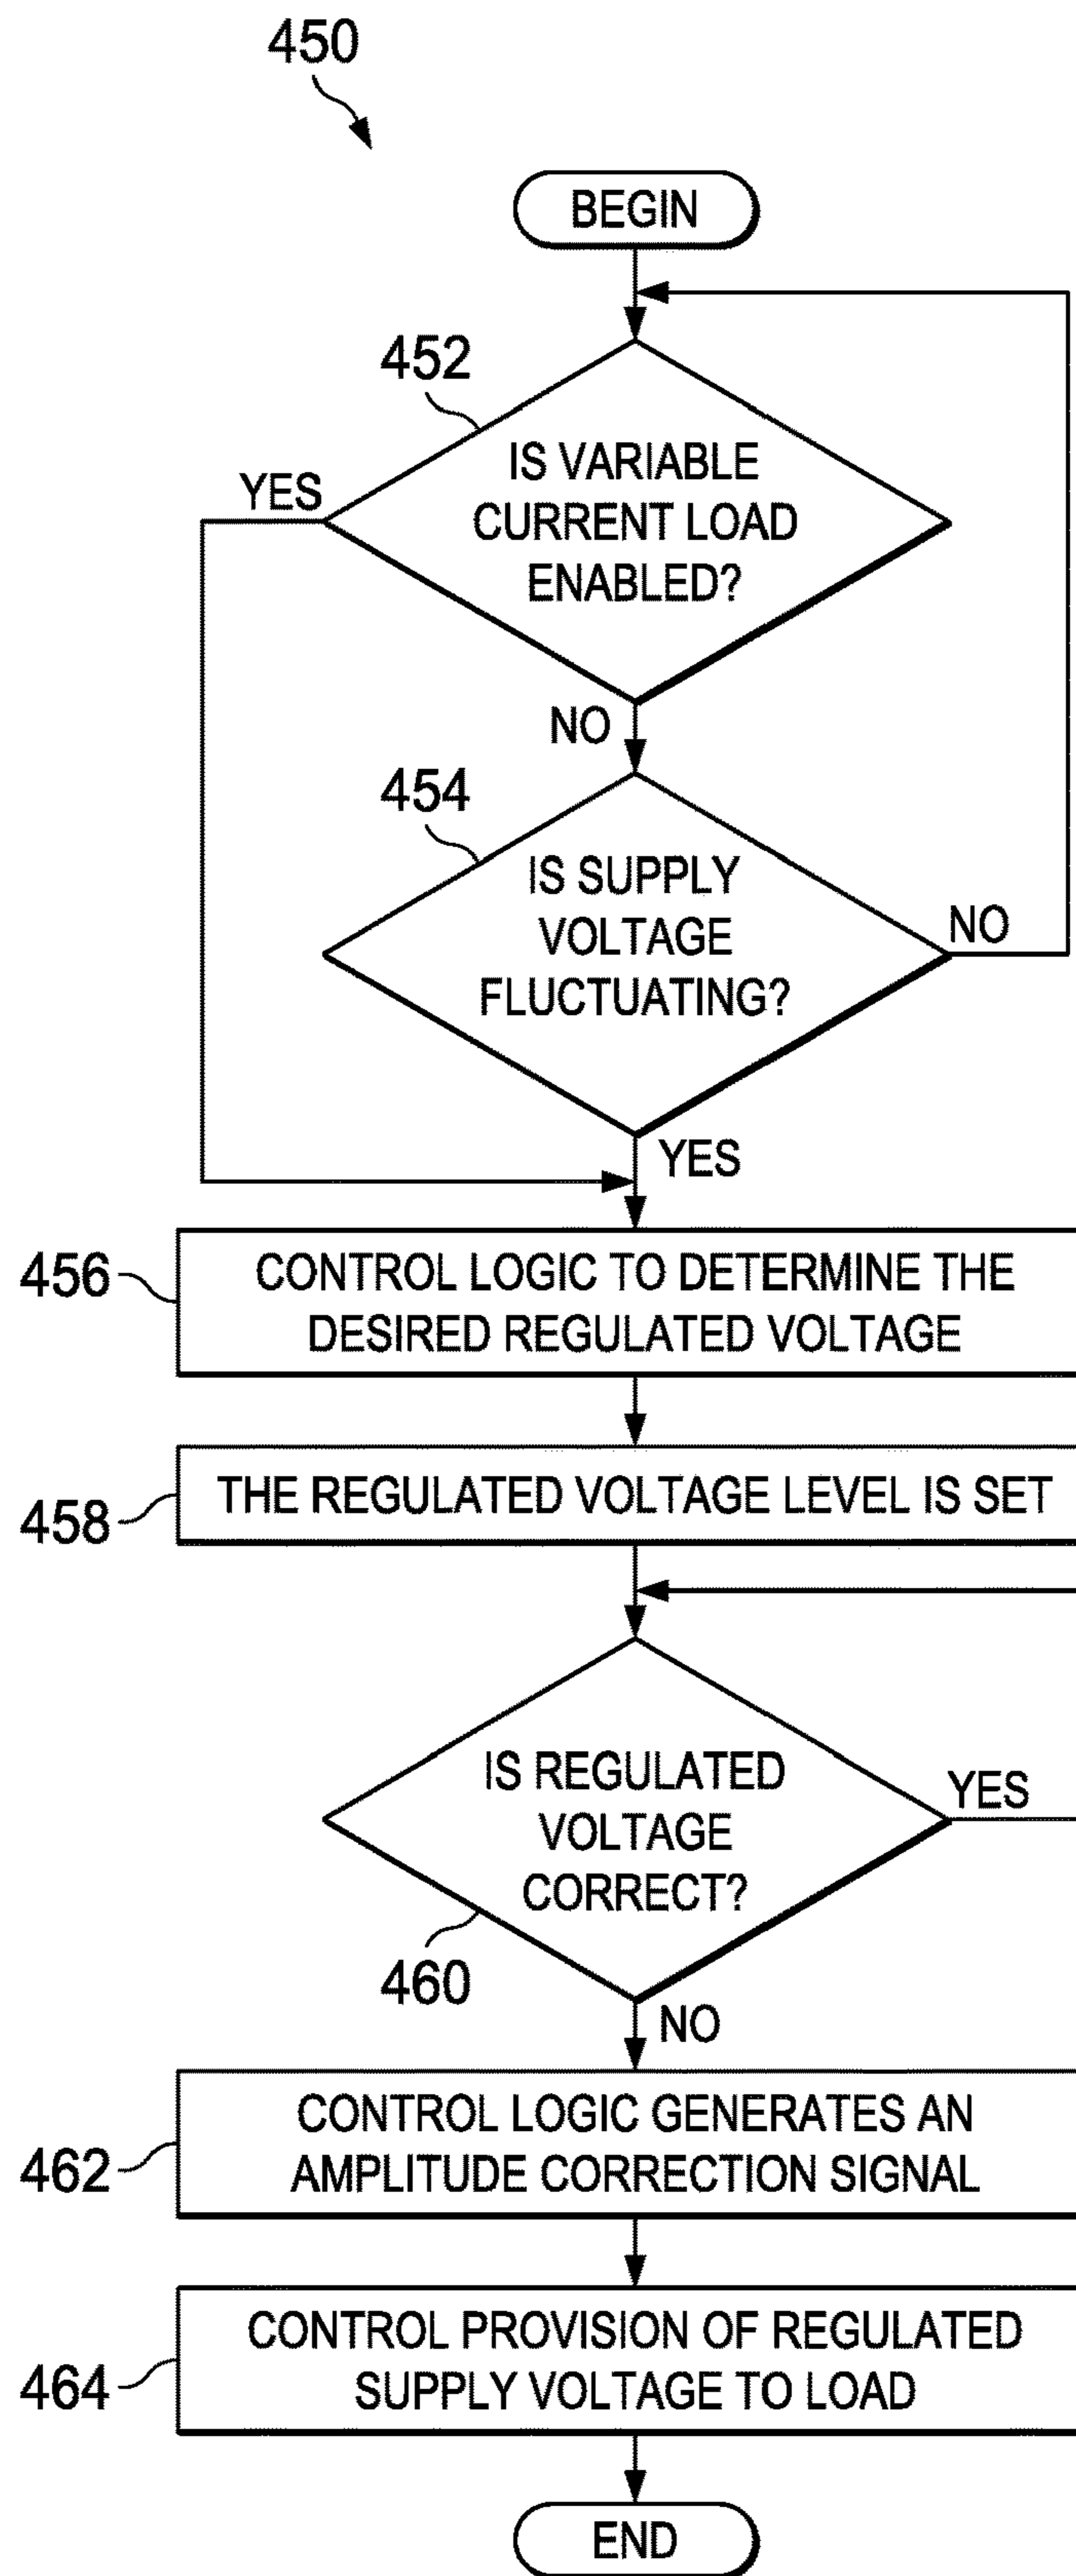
450

BEGIN

452

IS VARIABLE CURRENT LOAD ENABLED?

YES

NO

454

IS SUPPLY VOLTAGE FLUCTUATING?

NO

YES

456

CONTROL LOGIC TO DETERMINE THE DESIRED REGULATED VOLTAGE

458

THE REGULATED VOLTAGE LEVEL IS SET

IS REGULATED VOLTAGE CORRECT?

YES

460

NO

462

CONTROL LOGIC GENERATES AN AMPLITUDE CORRECTION SIGNAL

464

CONTROL PROVISION OF REGULATED SUPPLY VOLTAGE TO LOAD

END